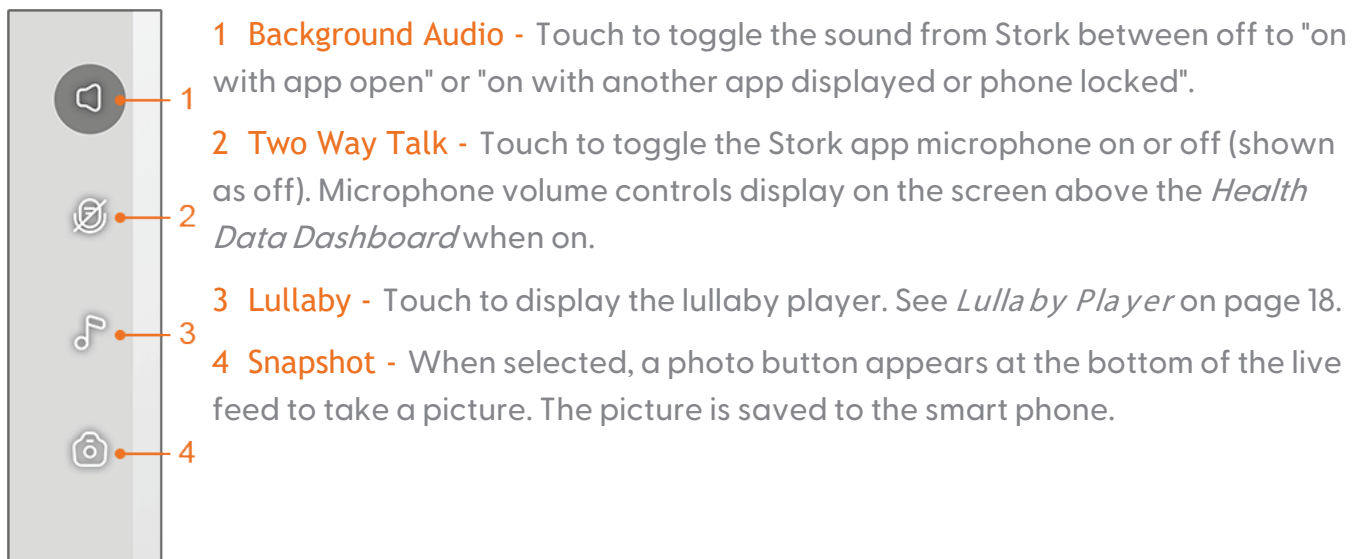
1
2
3
4

1 Background Audio - Touch to toggle the sound from Stork between off to "on with app open" or "on with another app displayed or phone locked".

2 Two Way Talk - Touch to toggle the Stork app microphone on or off (shown as off). Microphone volume controls display on the screen above the *Health Data Dashboard* when on.

3 Lullaby - Touch to display the lullaby player. See *Lullaby Player* on page 18.

4 Snapshot - When selected, a photo button appears at the bottom of the live feed to take a picture. The picture is saved to the smart phone.